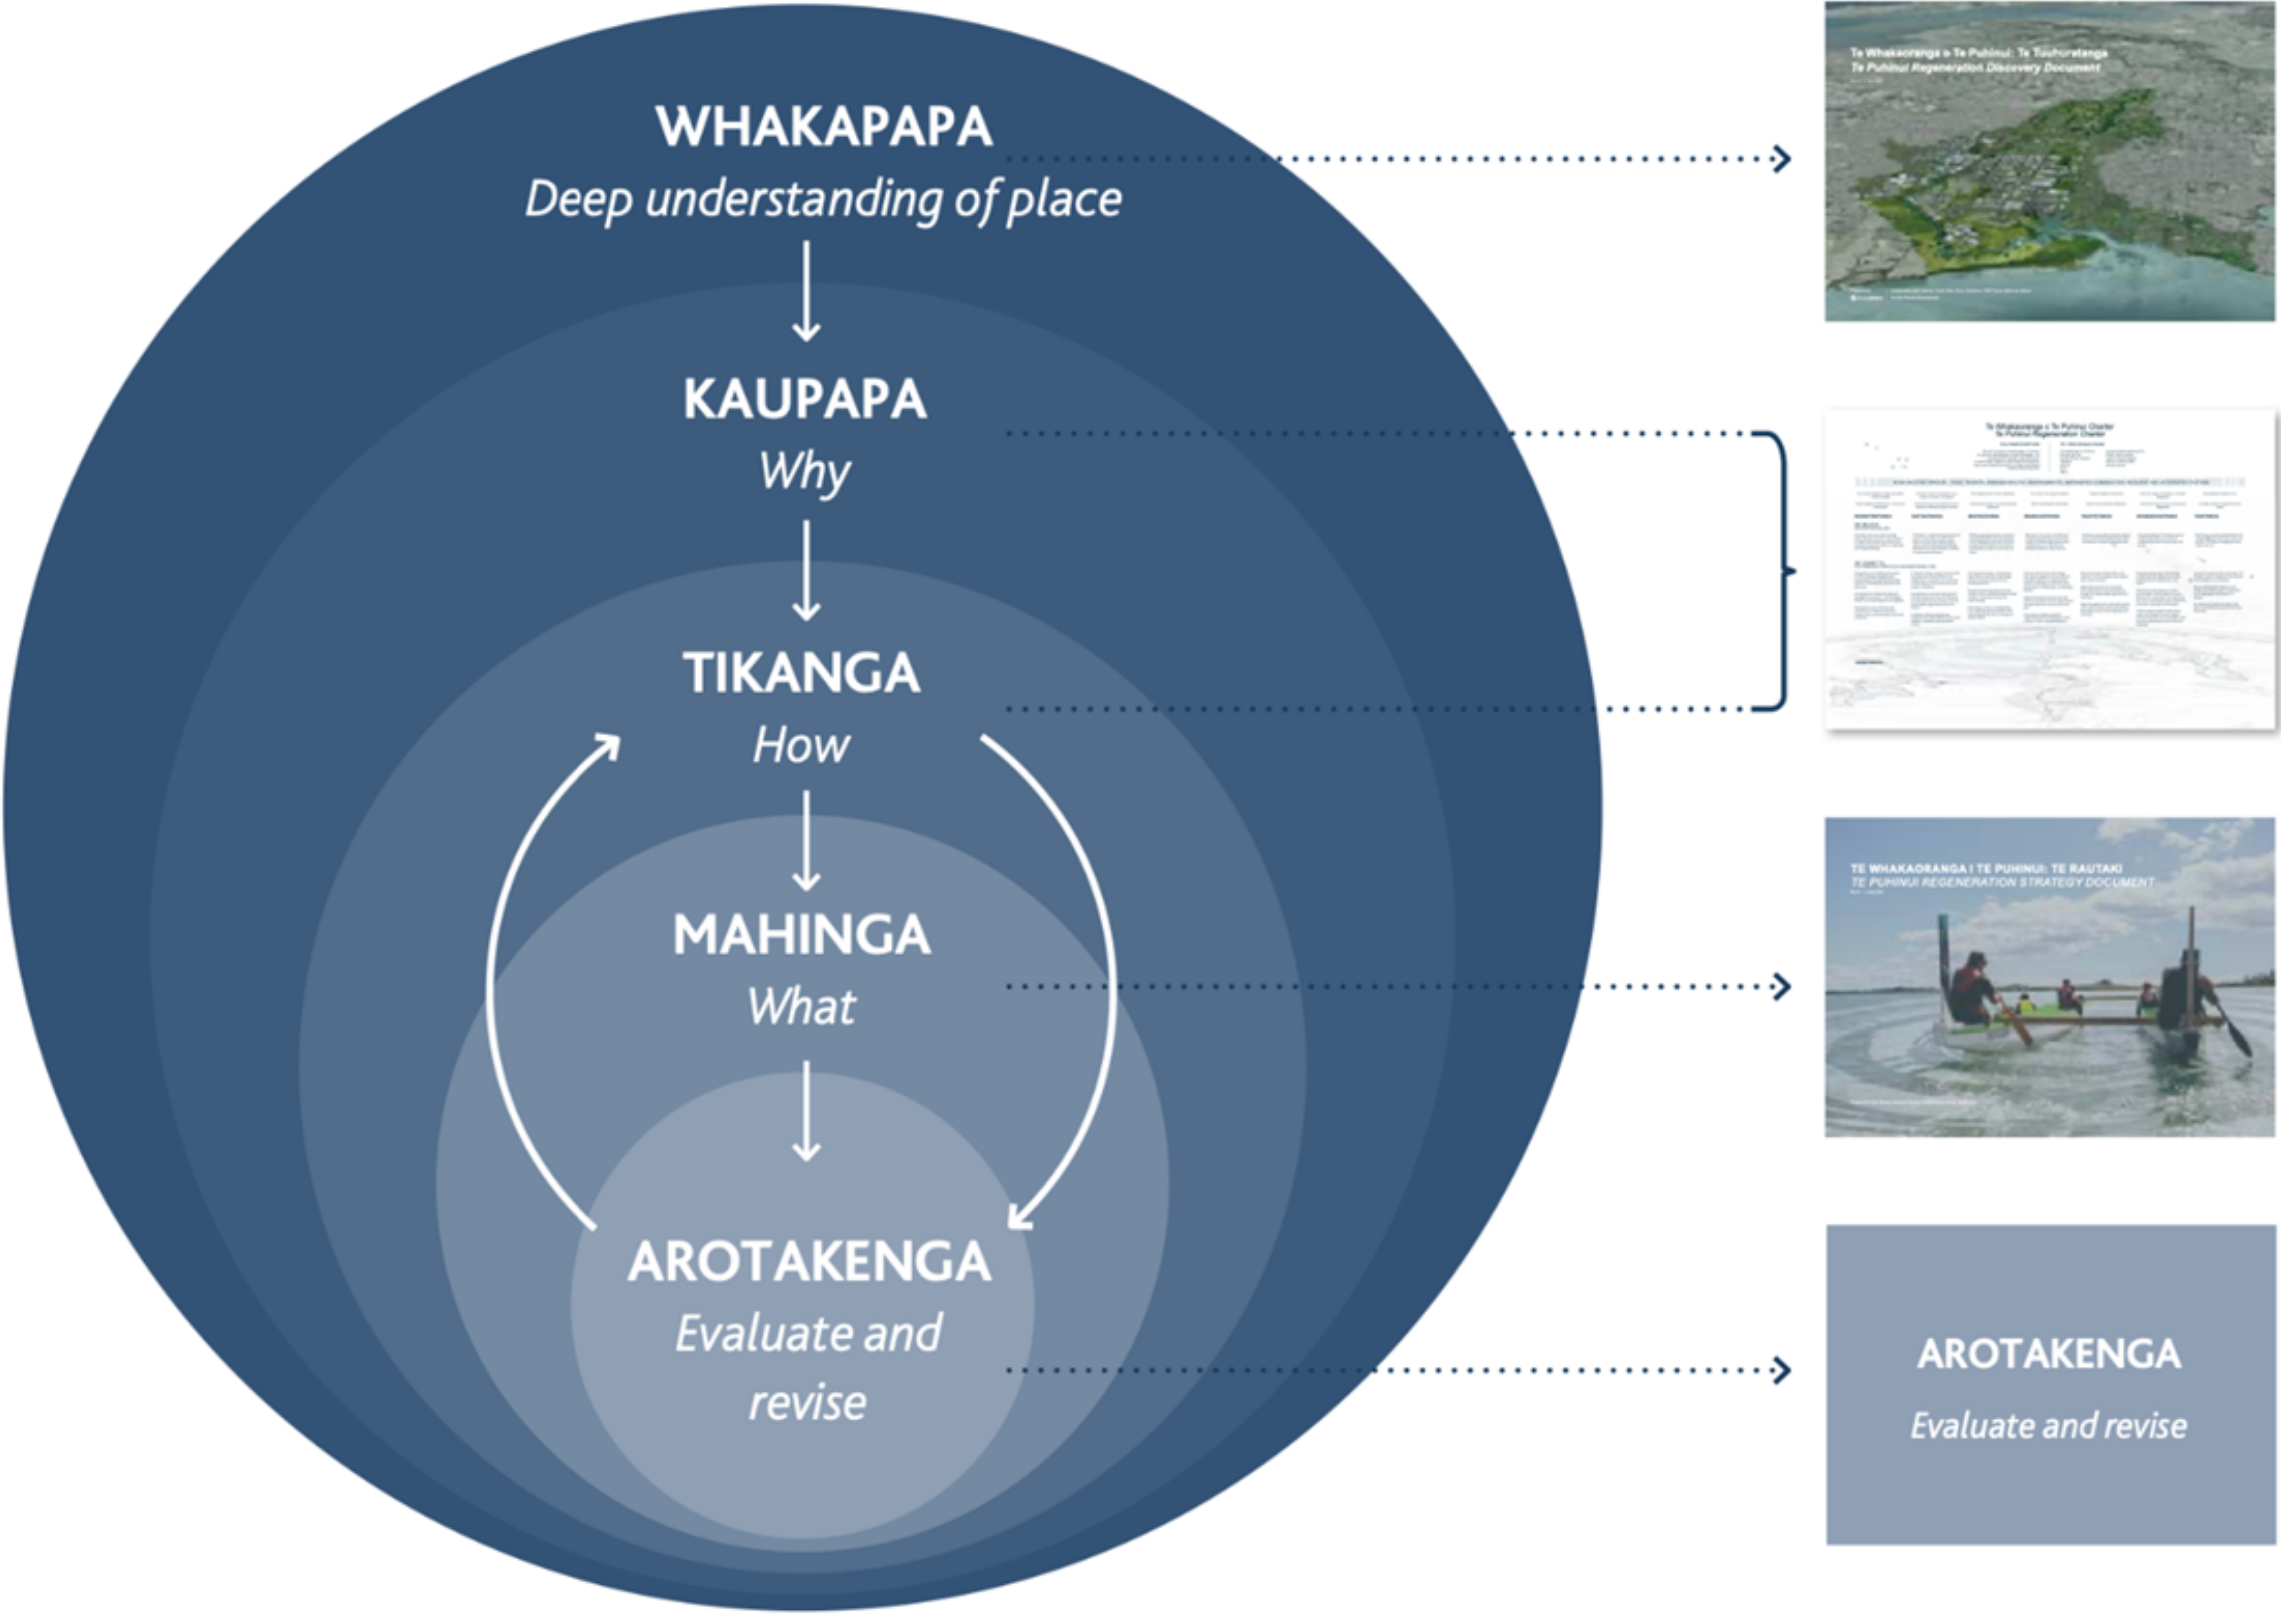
WHAKAPAPA
Deep understanding of place

KAUPAPA
Why

TIKANGA
How

MAHINGA
What

AROTAKENGA
Evaluate and revise

Te Whakaoranga o Te Puhinui: Te Tuuhuratanga
Te Puhinui Regeneration Discovery Document

Te Whakaoranga o Te Puhinui Charter
Te Puhinui Regeneration Charter

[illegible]

TE WHAKAORANGA I TE PUHINUI: TE RAUTAKI
TE PUHINUI REGENERATION STRATEGY DOCUMENT

AROTAKENGA
Evaluate and revise